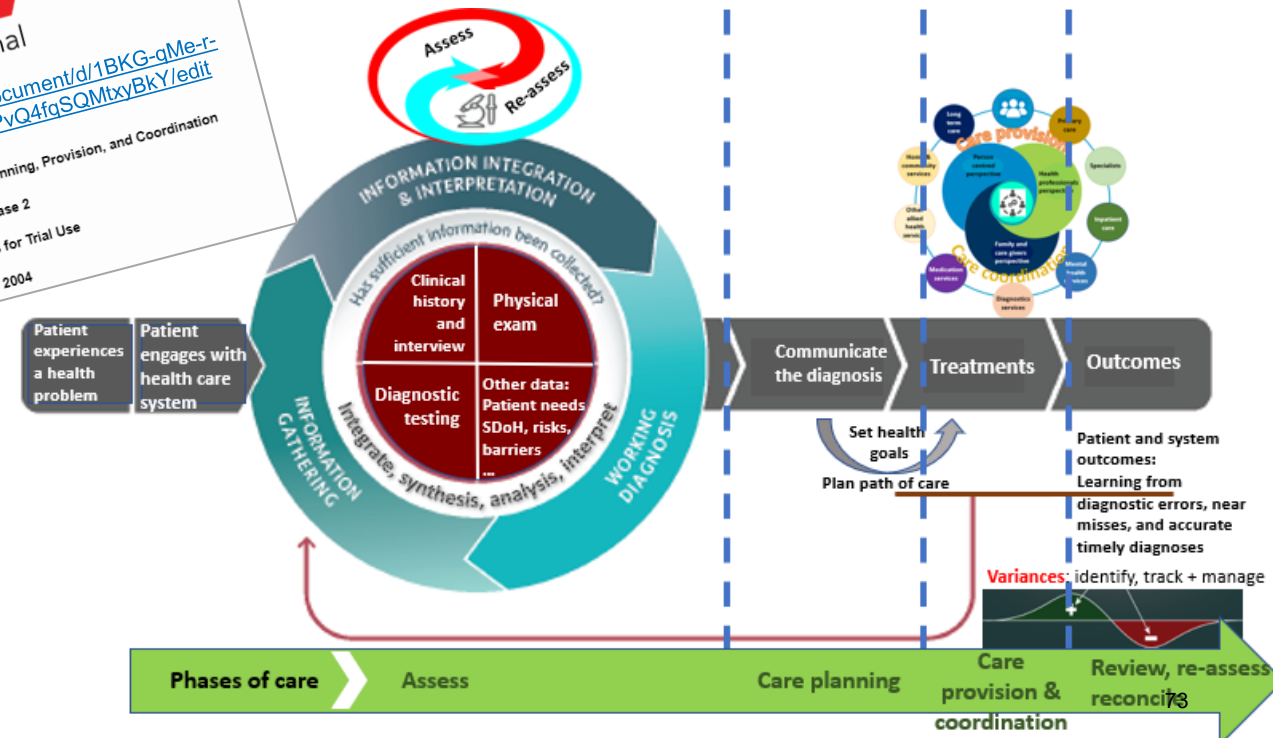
nal

cument/d/1BKG-gMe-r-
PvQ4fqSQMtxyBKY/edit

nning, Provision, and Coordination

ase 2

for Trial Use

2004

Assess

Re-assess

INFORMATION INTEGRATION & INTERPRETATION

Has sufficient information been collected?

Clinical history and interview

Physical exam

Diagnostic testing

Other data: Patient needs SDoH, risks, barriers ...

Integrate, synthesis, analysis, interpret

INFORMATION GATHERING

WORKING DIAGNOSIS

Long term care

Primary care

Care provision

Home & community services

Person centred perspective

Health professionals perspective

Specialists

Other allied health services

Inpatient care

Family and care givers perspective

Care coordination

Medication services

Mental health services

Diagnostics services

Patient experiences a health problem

Patient engages with health care system

Communicate the diagnosis

Treatments

Outcomes

Set health goals

Plan path of care

Patient and system outcomes: Learning from diagnostic errors, near misses, and accurate timely diagnoses

Variances: identify, track + manage

+

-

Phases of care

Assess

Care planning

Care provision & coordination

Review, re-assess reconci

73